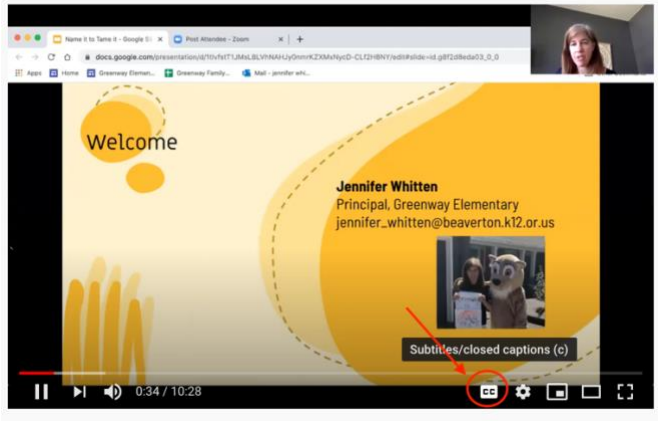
Name it to Tame it - Google Sl
Post Attendee - Zoom
docs.google.com/presentation/d/1lVfxIT1JMxLBLVhNAHJy0mmrKZXMxNycD-CLf2HBNY/edit#slide=id.g8f2d8eda03_0_0
Apps
Home
Greenway Elemen...
Greenway Family...
Mail - jennifer whi...

Welcome

Jennifer Whitten
Principal, Greenway Elementary
jennifer_whitten@beaverton.k12.or.us

Subtitles/closed captions (c)

0:34 / 10:28
CC